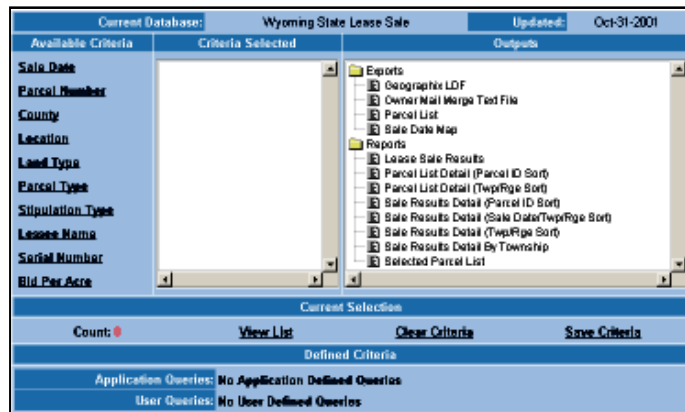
Current Database: Wyoming State Lease Sale Updated: Oct-31-2001

Available Criteria

Sale Date
Parcel Number
County
Location
Land Type
Parcel Type
Stipulation Type
Lessee Name
Serial Number
Bid Per Acre

Criteria Selected

Outputs

Exports
Geographix LDF
Owner Mail Merge Text File
Parcel List
Sale Date Map
Reports
Lease Sale Results
Parcel List Detail (Parcel ID Sort)
Parcel List Detail (Twp/Rge Sort)
Sale Results Detail (Parcel ID Sort)
Sale Results Detail (Sale Date/Twp/Rge Sort)
Sale Results Detail (Twp/Rge Sort)
Sale Results Detail By Township
Selected Parcel List

Current Selection

Count: 0 View List Clear Criteria Save Criteria

Defined Criteria

Application Queries: No Application Defined Queries

User Queries: No User Defined Queries